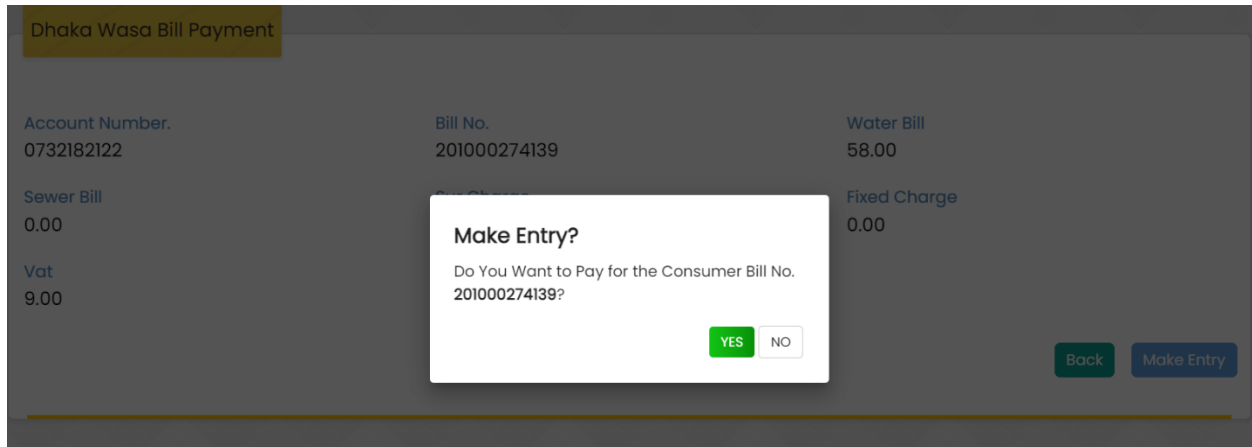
Dhaka Wasa Bill Payment

Account Number.
0732182122

Bill No.
201000274139

Water Bill
58.00

Sewer Bill
0.00

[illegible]

Fixed Charge
0.00

Vat
9.00

Make Entry?

Do You Want to Pay for the Consumer Bill No. **201000274139**?

YES NO

Back Make Entry